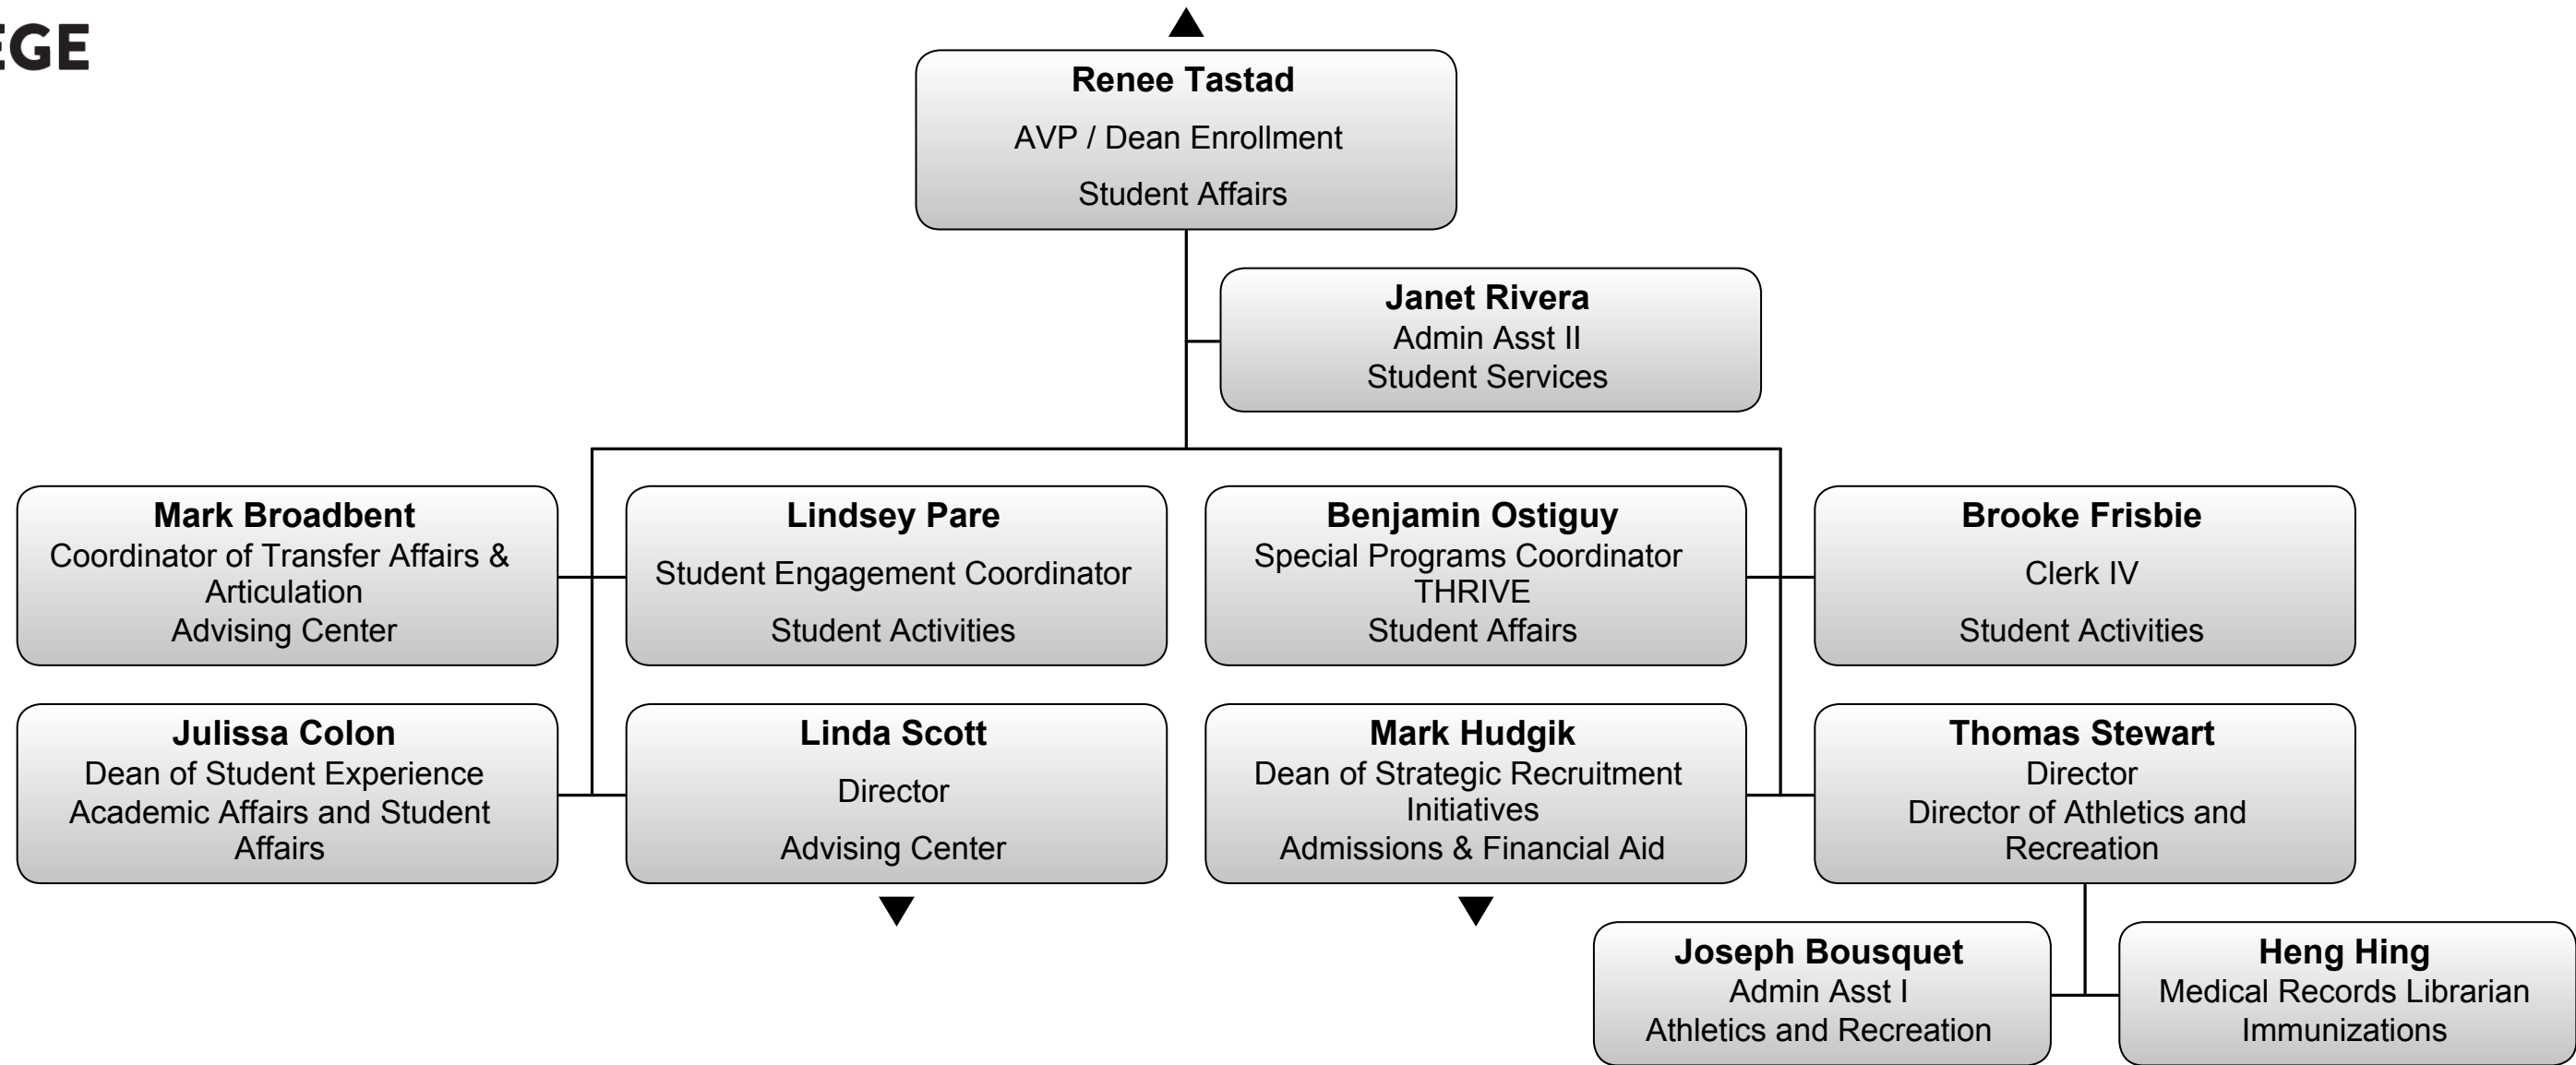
EGE

Renee Tastad
AVP / Dean Enrollment
Student Affairs

Janet Rivera
Admin Asst II
Student Services

Mark Broadbent
Coordinator of Transfer Affairs & Articulation
Advising Center

Lindsey Pare
Student Engagement Coordinator
Student Activities

Benjamin Ostiguy
Special Programs Coordinator
THRIVE
Student Affairs

Brooke Frisbie
Clerk IV
Student Activities

Julissa Colon
Dean of Student Experience
Academic Affairs and Student Affairs

Linda Scott
Director
Advising Center

Mark Hudgik
Dean of Strategic Recruitment Initiatives
Admissions & Financial Aid

Thomas Stewart
Director
Director of Athletics and Recreation

Joseph Bousquet
Admin Asst I
Athletics and Recreation

Heng Hing
Medical Records Librarian
Immunizations